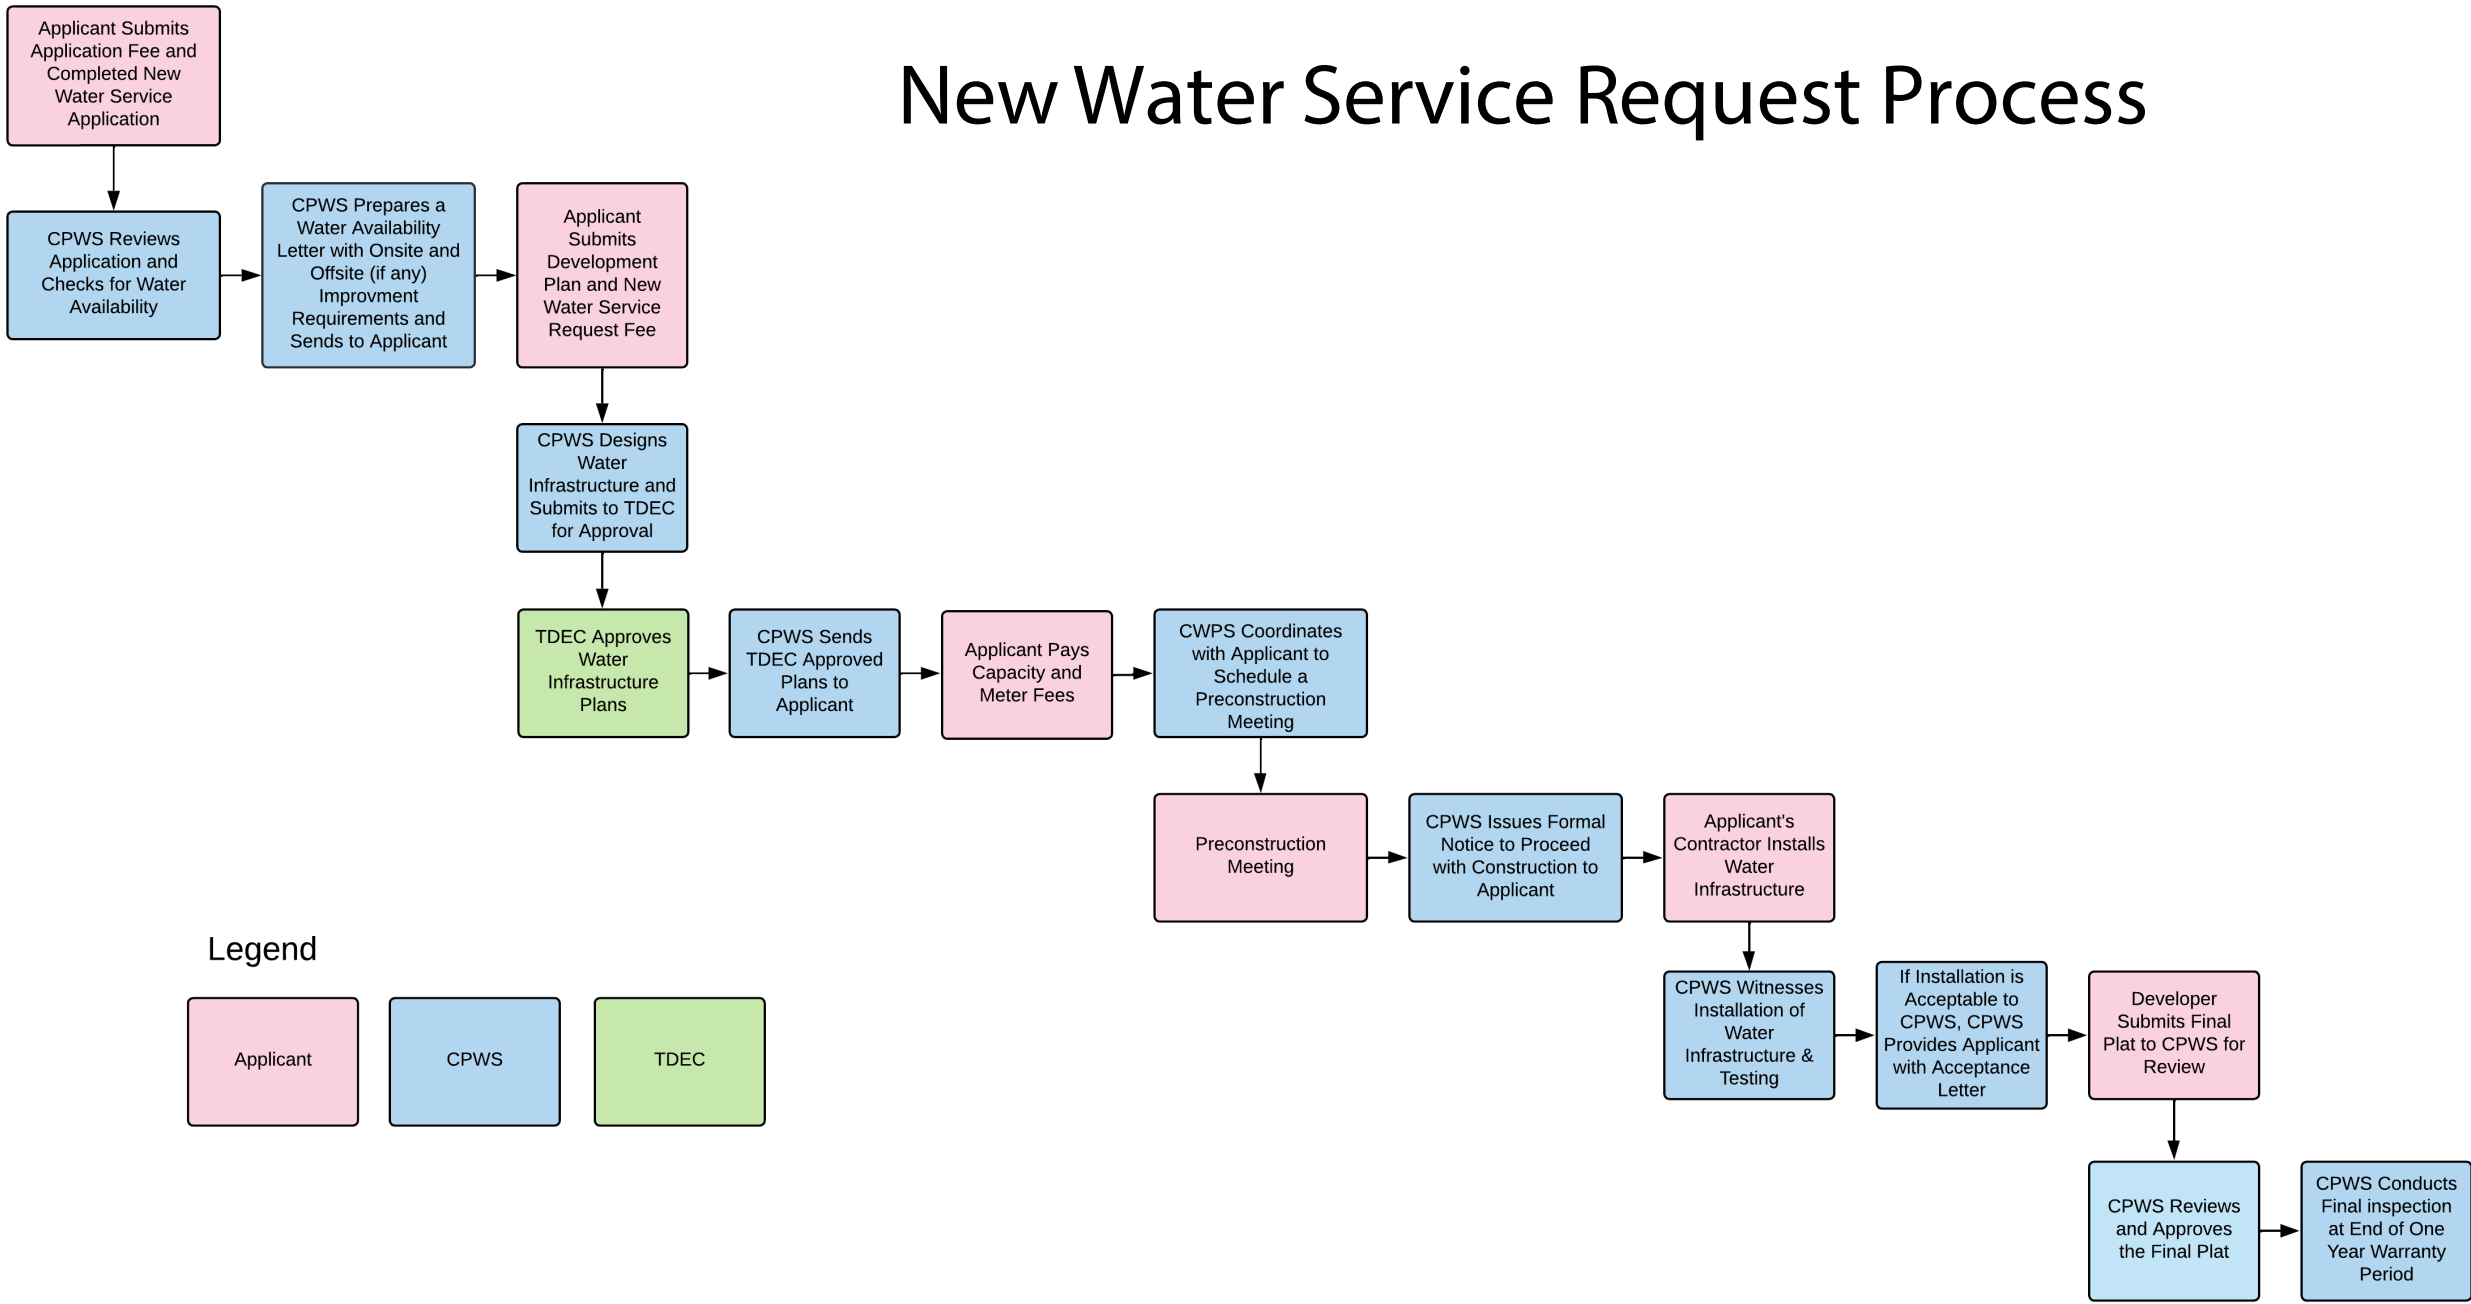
New Water Service Request Process

Applicant Submits Application Fee and Completed New Water Service Application

CPWS Reviews Application and Checks for Water Availability

CPWS Prepares a Water Availability Letter with Onsite and Offsite (if any) Improvment Requirements and Sends to Applicant

Applicant Submits Development Plan and New Water Service Request Fee

CPWS Designs Water Infrastructure and Submits to TDEC for Approval

TDEC Approves Water Infrastructure Plans

CPWS Sends TDEC Approved Plans to Applicant

Applicant Pays Capacity and Meter Fees

CWPS Coordinates with Applicant to Schedule a Preconstruction Meeting

Preconstruction Meeting

CPWS Issues Formal Notice to Proceed with Construction to Applicant

Applicant's Contractor Installs Water Infrastructure

CPWS Witnesses Installation of Water Infrastructure & Testing

If Installation is Acceptable to CPWS, CPWS Provides Applicant with Acceptance Letter

Developer Submits Final Plat to CPWS for Review

CPWS Reviews and Approves the Final Plat

CPWS Conducts Final inspection at End of One Year Warranty Period

Legend

Applicant

CPWS

TDEC